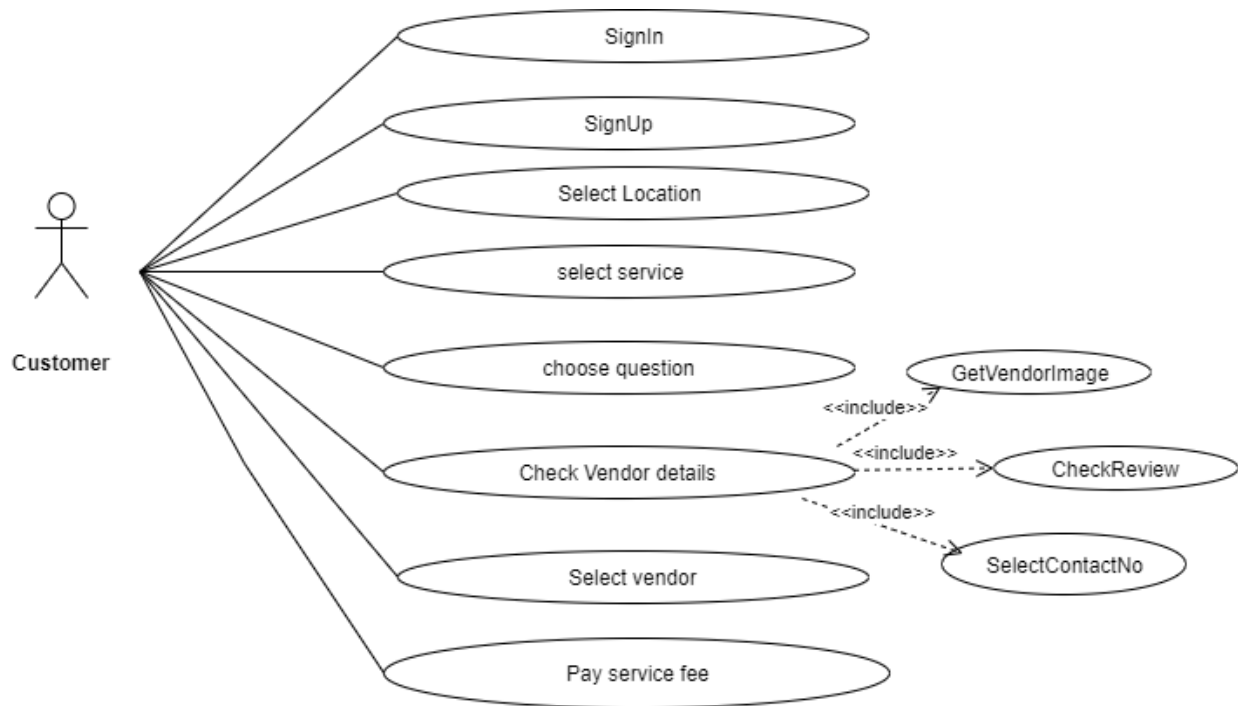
SignIn

SignUp

Select Location

select service

Customer

choose question

GetVendorImage

<<include>>

<<include>>

Check Vendor details

CheckReview

<<include>>

SelectContactNo

Select vendor

Pay service fee